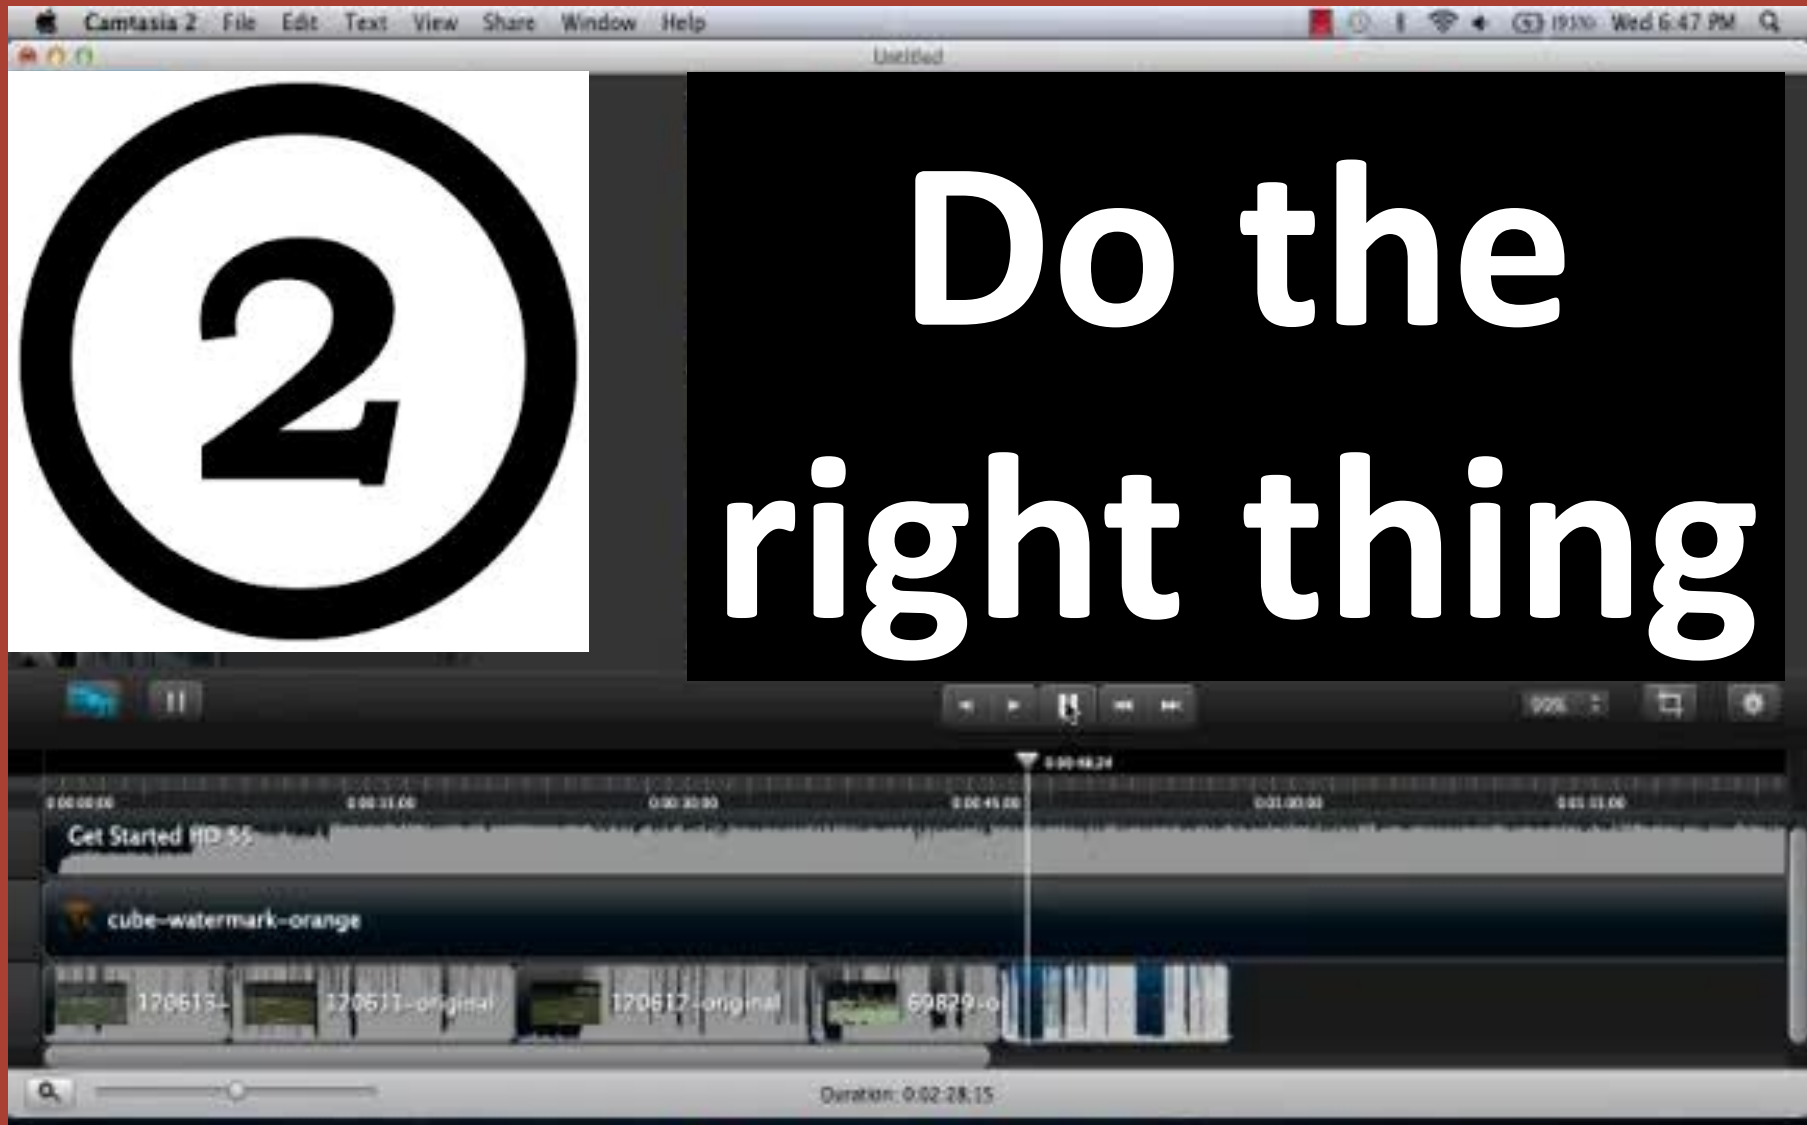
Camtasia 2 File Edit Text View Share Window Help

Wed 6:47 PM

Untitled

2

Do the right thing

0:00:00;00 0:00:15;00 0:00:30;00 0:00:45;00 0:01:00;00 0:01:15;00

Get Started HD 55

cube-watermark-orange

170615- 170611-original 170612-original 69829-o

Duration: 0:02:28;15